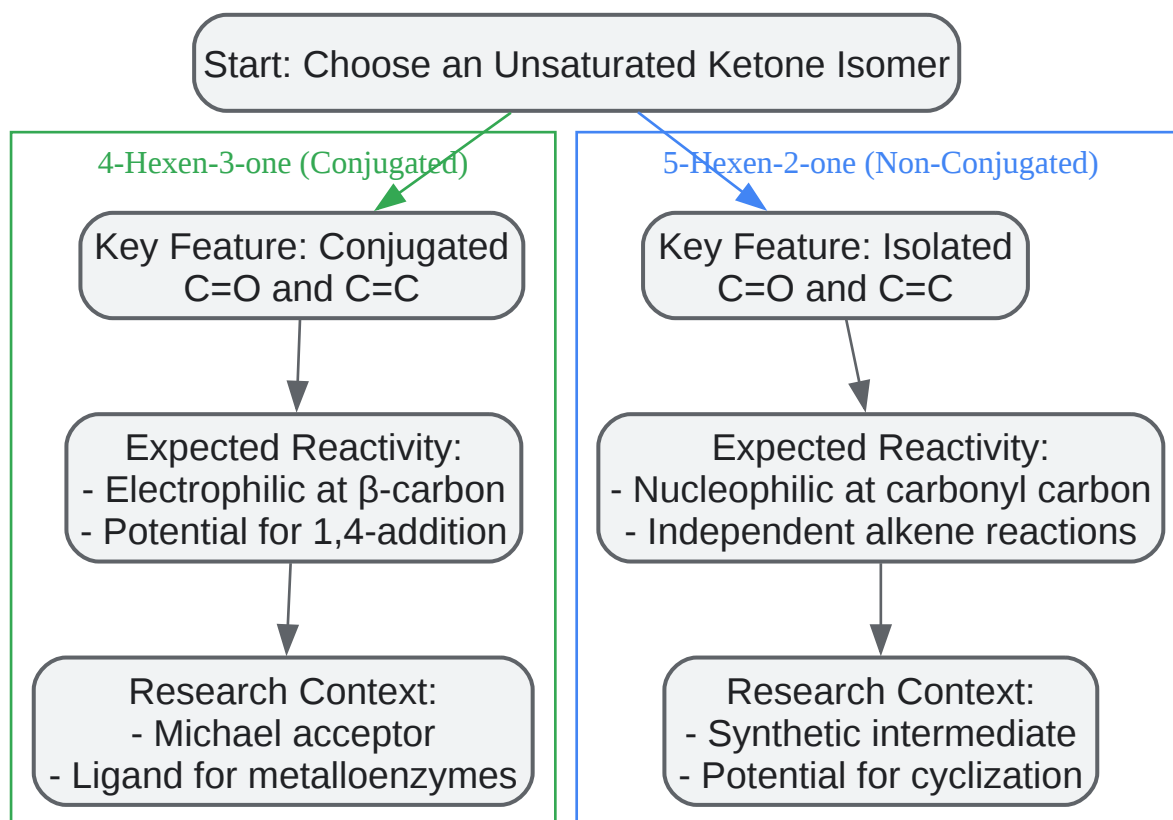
Start: Choose an Unsaturated Ketone Isomer

4-Hexen-3-one (Conjugated)

Key Feature: Conjugated C=O and C=C

Expected Reactivity:
- Electrophilic at β-carbon
- Potential for 1,4-addition

Research Context:
- Michael acceptor
- Ligand for metalloenzymes

5-Hexen-2-one (Non-Conjugated)

Key Feature: Isolated C=O and C=C

Expected Reactivity:
- Nucleophilic at carbonyl carbon
- Independent alkene reactions

Research Context:
- Synthetic intermediate
- Potential for cyclization